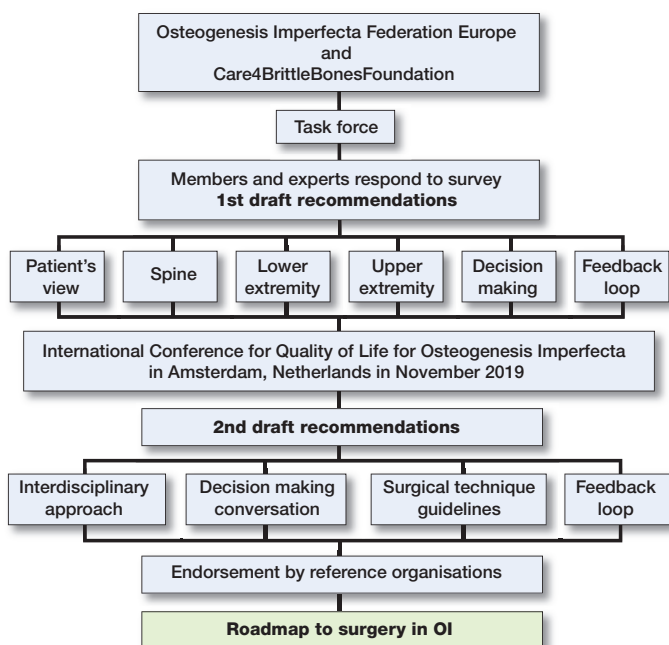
Osteogenesis Imperfecta Federation Europe
and
Care4BrittleBonesFoundation

Task force

Members and experts respond to survey
**1st draft recommendations**

Patient's view

Spine

Lower extremity

Upper extremity

Decision making

Feedback loop

International Conference for Quality of Life for Osteogenesis Imperfecta in Amsterdam, Netherlands in November 2019

**2nd draft recommendations**

Interdisciplinary approach

Decision making conversation

Surgical technique guidelines

Feedback loop

Endorsement by reference organisations

**Roadmap to surgery in OI**